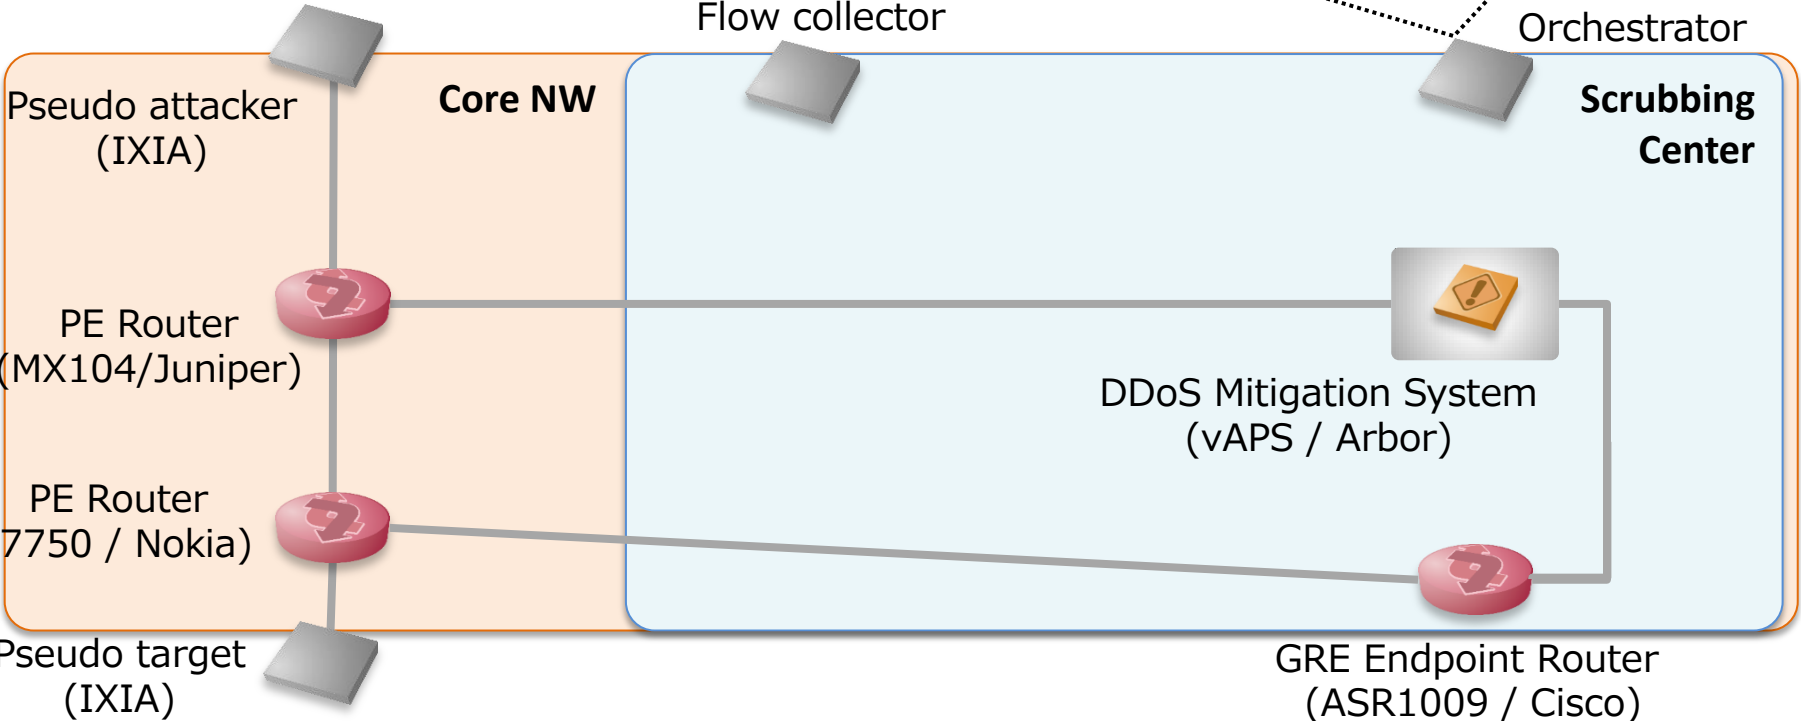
Flow collector

Orchestrator

Pseudo attacker
(IXIA)

Core NW

Scrubbing
Center

PE Router
(MX104/Juniper)

DDoS Mitigation System
(vAPS / Arbor)

PE Router
7750 / Nokia)

Pseudo target
(IXIA)

GRE Endpoint Router
(ASR1009 / Cisco)